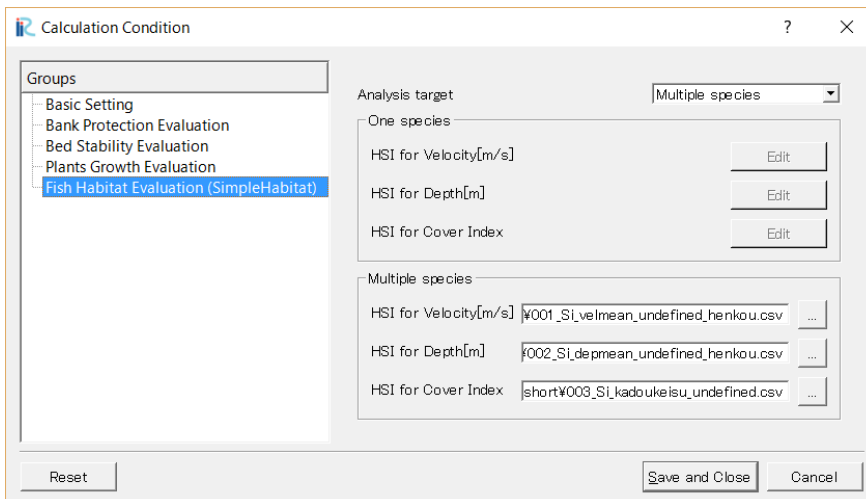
Calculation Condition

?

Groups

Basic Setting
Bank Protection Evaluation
Bed Stability Evaluation
Plants Growth Evaluation
Fish Habitat Evaluation (SimpleHabitat)

Analysis target
Multiple species

One species

HSI for Velocity[m/s]
Edit

HSI for Depth[m]
Edit

HSI for Cover Index
Edit

Multiple species

HSI for Velocity[m/s]
¥001_Si_velmean_undefined_henkou.csv
...

HSI for Depth[m]
¥002_Si_depmean_undefined_henkou.csv
...

HSI for Cover Index
short¥003_Si_kadoukeisu_undefined.csv
...

Reset

Save and Close

Cancel